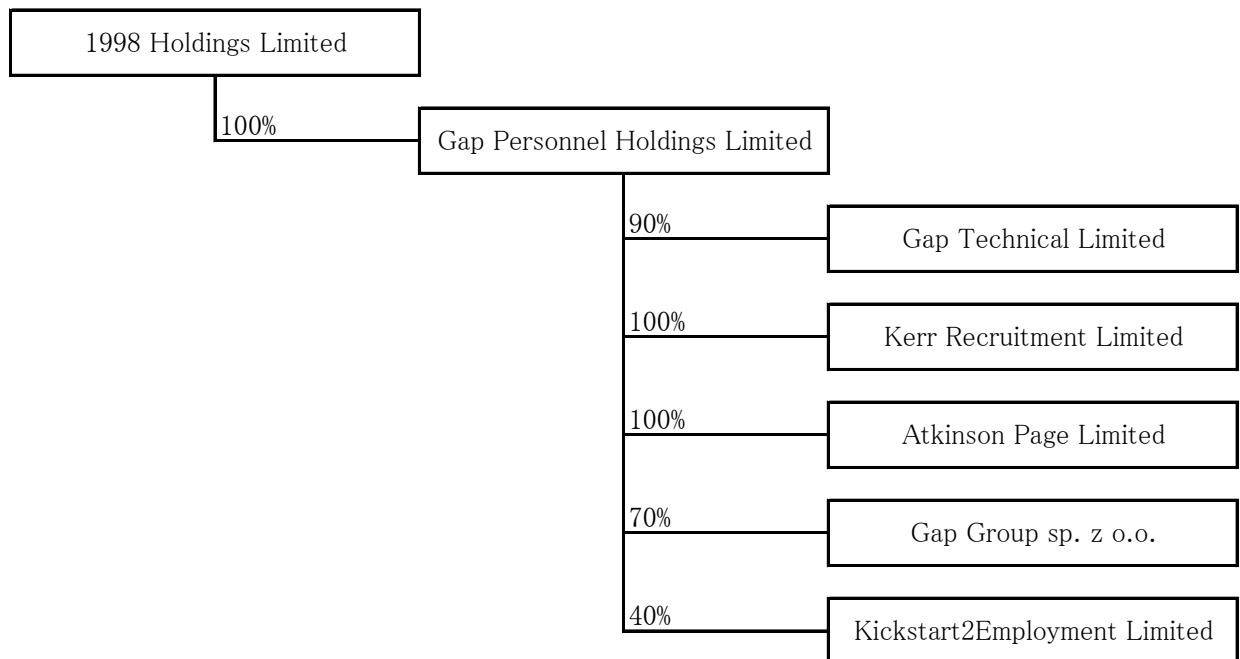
1998 Holdings Limited

100%

Gap Personnel Holdings Limited

90%

Gap Technical Limited

100%

Kerr Recruitment Limited

100%

Atkinson Page Limited

70%

Gap Group sp. z o.o.

40%

Kickstart2Employment Limited